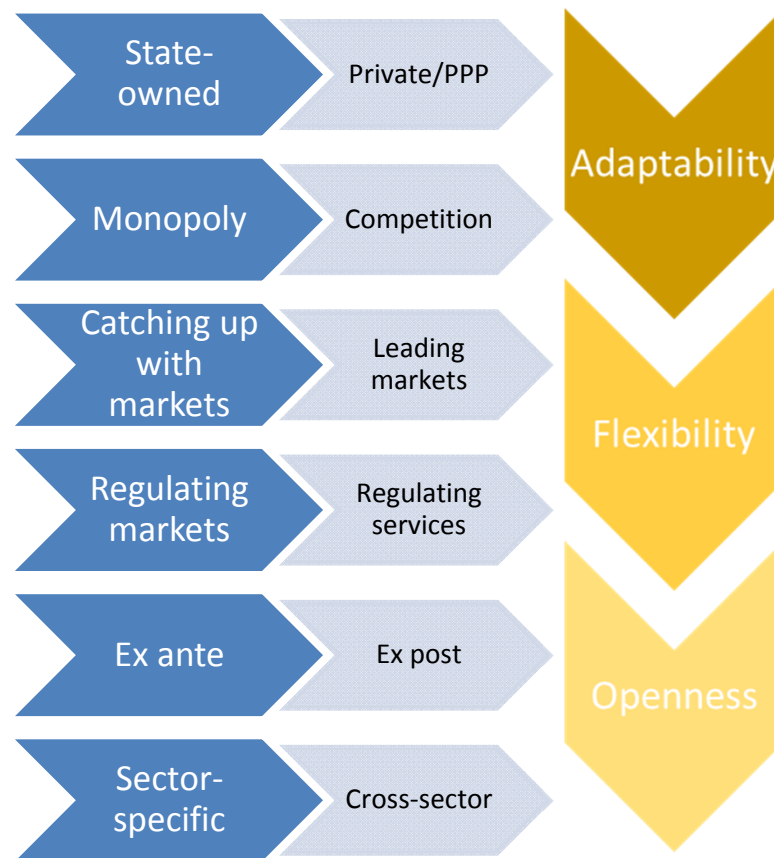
State-owned

Private/PPP

Monopoly

Competition

Catching up with markets

Leading markets

Regulating markets

Regulating services

Ex ante

Ex post

Sector-specific

Cross-sector

Adaptability

Flexibility

Openness